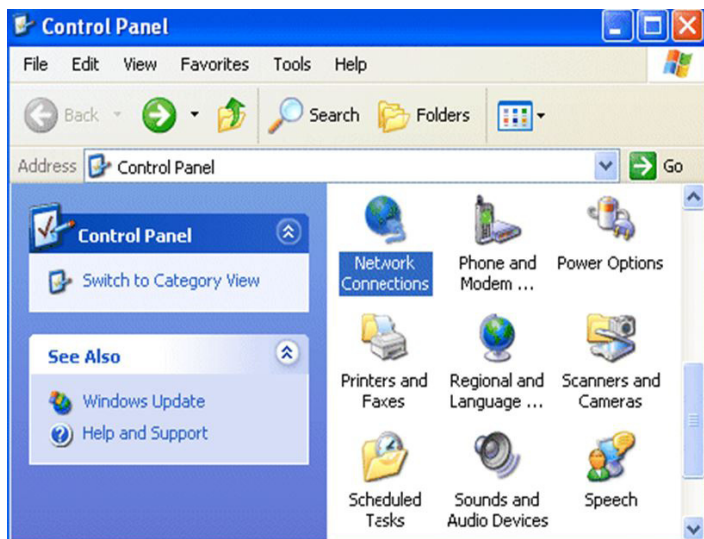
Control Panel

File Edit View Favorites Tools Help

Back Search Folders

Address Control Panel Go

Control Panel

Switch to Category View

See Also

Windows Update

Help and Support

Network Connections

Phone and Modem ...

Power Options

Printers and Faxes

Regional and Language ...

Scanners and Cameras

Scheduled Tasks

Sounds and Audio Devices

Speech